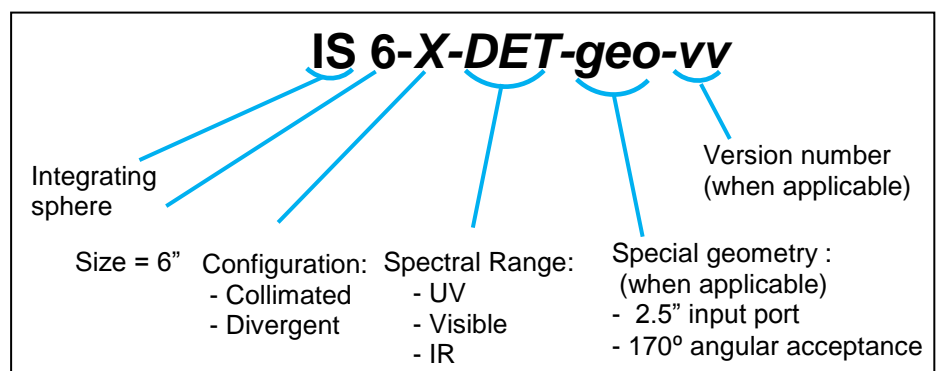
IS 6-X-DET-geo-vv

Integrating sphere

Size = 6”

Configuration:
- Collimated
- Divergent

Spectral Range:
- UV
- Visible
- IR

Special geometry :
(when applicable)
- 2.5” input port
- 170º angular acceptance

Version number
(when applicable)